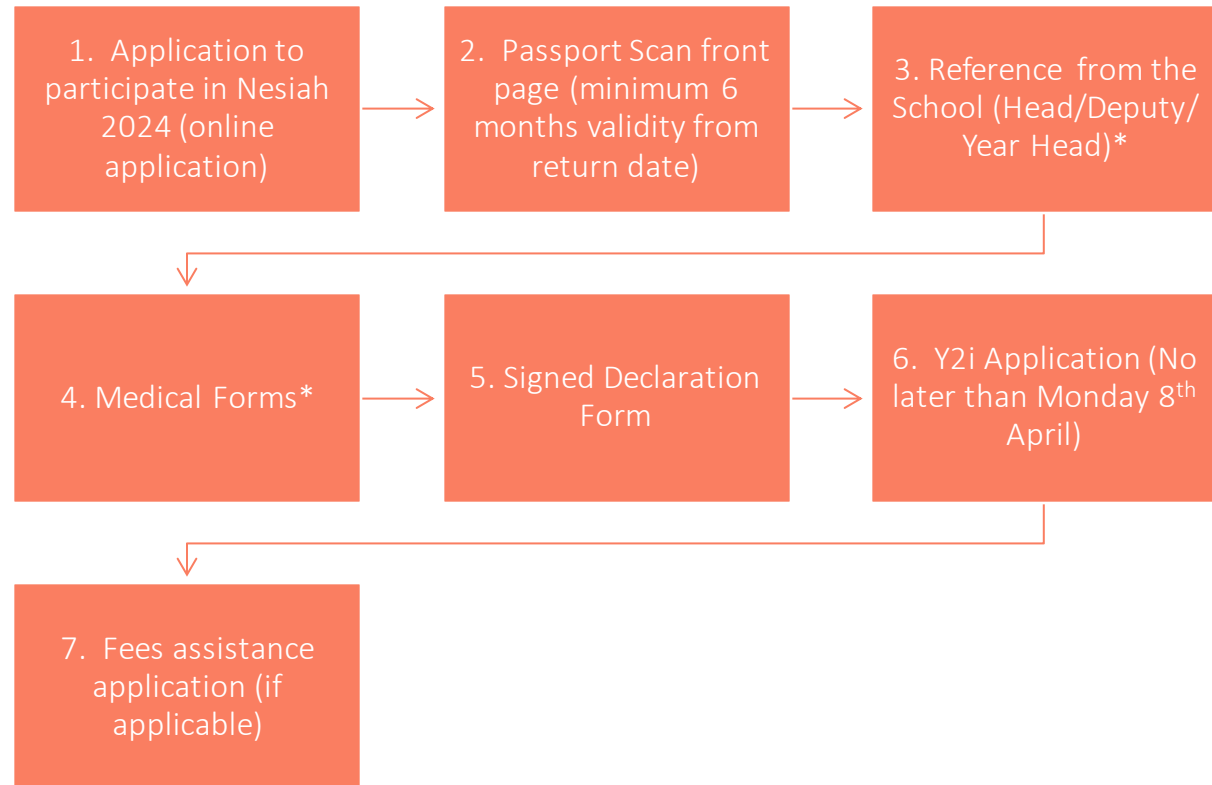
1. Application to participate in Nesiah 2024 (online application)

2. Passport Scan front page (minimum 6 months validity from return date)

3. Reference from the School (Head/Deputy/ Year Head)*

4. Medical Forms*

5. Signed Declaration Form

6. Y2i Application (No later than Monday 8$^{th}$ April)

7. Fees assistance application (if applicable)